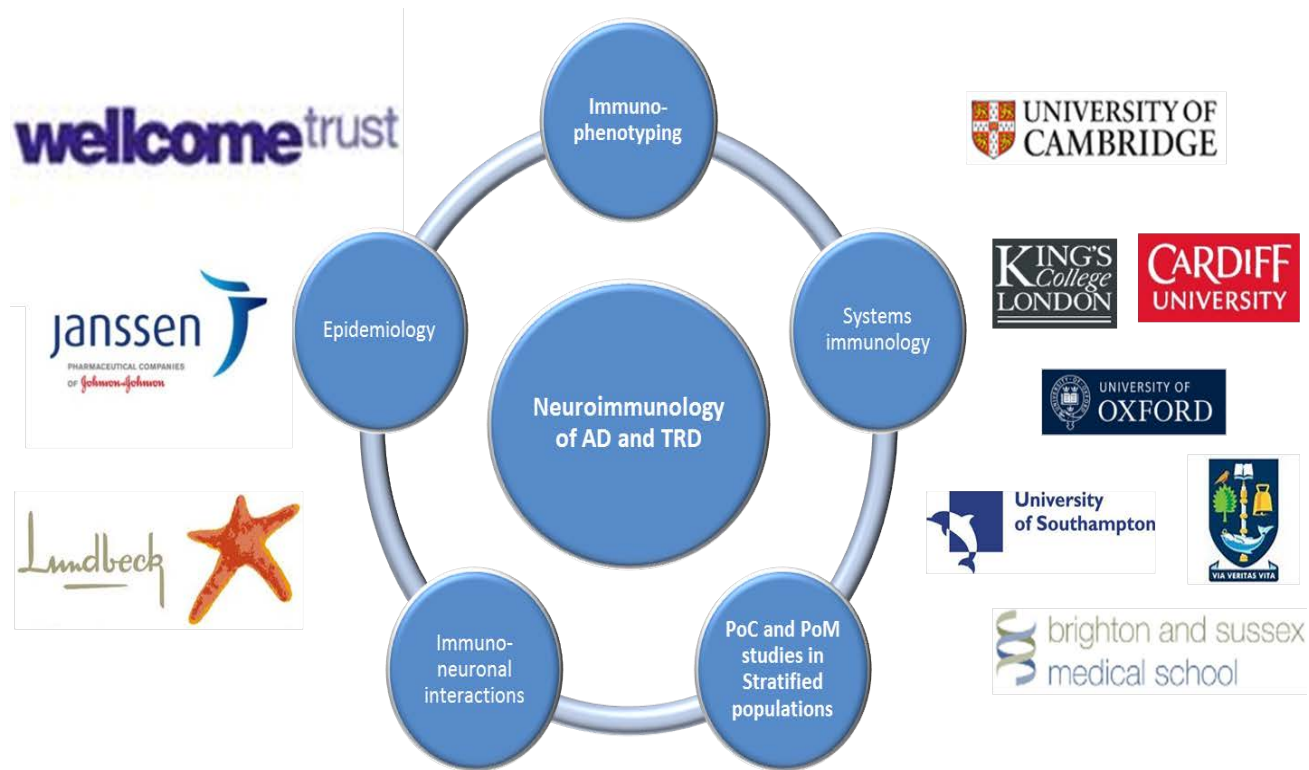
wellcome trust

JANSSEN
PHARMACEUTICAL COMPANIES
OF Johnson & Johnson

Lundbeck

Immuno-phenotyping

Epidemiology

Neuroimmunology of AD and TRD

Systems immunology

Immuno-neuronal interactions

PoC and PoM studies in Stratified populations

UNIVERSITY OF CAMBRIDGE

KING'S College LONDON

CARDIFF UNIVERSITY

UNIVERSITY OF OXFORD

University of Southampton

VIA VERITAS VITA

brighton and sussex medical school